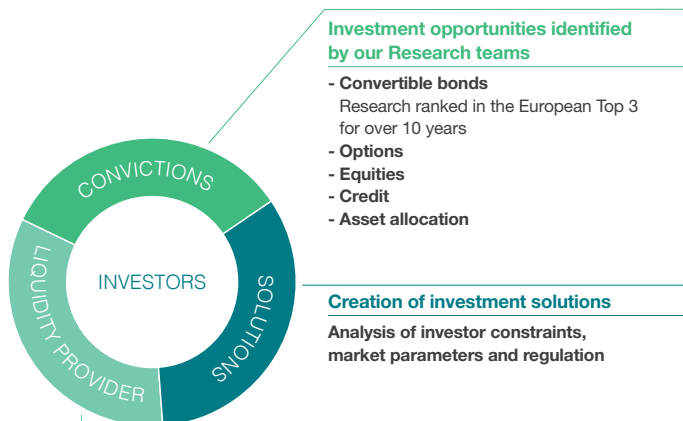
CONVICTIONS
LIQUIDITY PROVIDER
INVESTORS
SOLUTIONS

Investment opportunities identified by our Research teams

- Convertible bonds
Research ranked in the European Top 3 for over 10 years
- Options
- Equities
- Credit
- Asset allocation

Creation of investment solutions

Analysis of investor constraints, market parameters and regulation